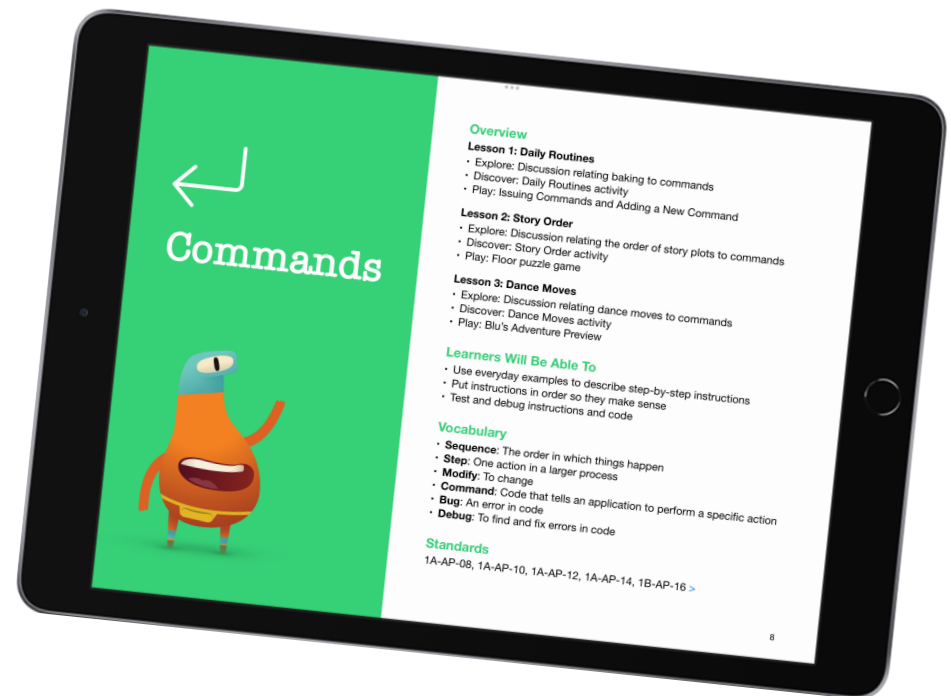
Commands

Overview

Lesson 1: Daily Routines
• Explore: Discussion relating baking to commands
• Discover: Daily Routines activity
• Play: Issuing Commands and Adding a New Command

Lesson 2: Story Order
• Explore: Discussion relating the order of story plots to commands
• Discover: Story Order activity
• Play: Floor puzzle game

Lesson 3: Dance Moves
• Explore: Discussion relating dance moves to commands
• Discover: Dance Moves activity
• Play: Blu's Adventure Preview

Learners Will Be Able To
• Use everyday examples to describe step-by-step instructions
• Put instructions in order so they make sense
• Test and debug instructions and code

Vocabulary
• Sequence: The order in which things happen
• Step: One action in a larger process
• Modify: To change
• Command: Code that tells an application to perform a specific action
• Bug: An error in code
• Debug: To find and fix errors in code

Standards
1A-AP-08, 1A-AP-10, 1A-AP-12, 1A-AP-14, 1B-AP-16 >

8